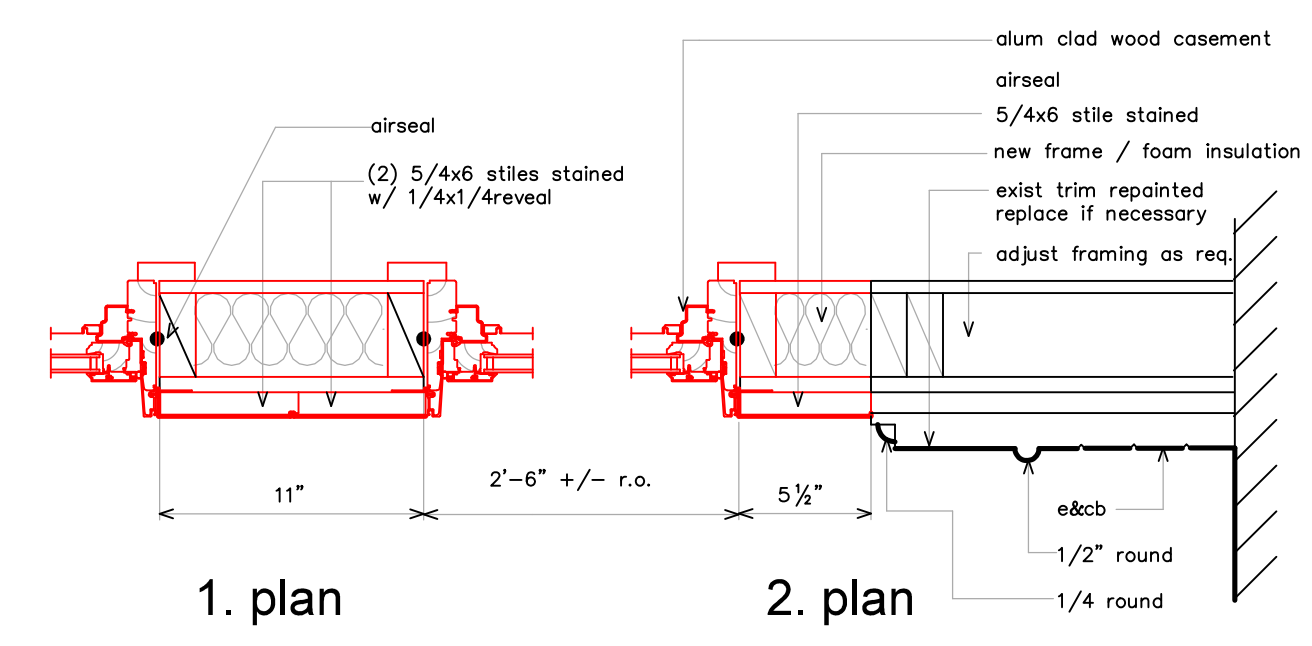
airseal

(2) 5/4x6 stiles stained
w/ 1/4x1/4reveal

11"

2'-6" +/- r.o.

1. plan

alum clad wood casement

airseal

5/4x6 stile stained

new frame / foam insulation

exist trim repainted
replace if necessary

adjust framing as req.

5½"

e&cb

1/2" round

1/4 round

2. plan